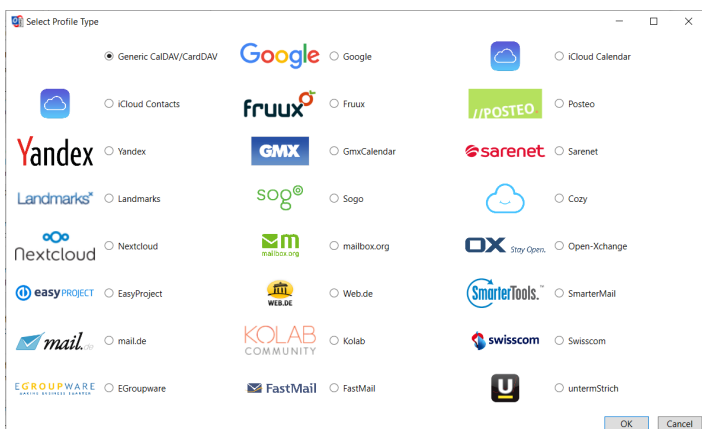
Select Profile Type

Generic CalDAV/CardDAV

Google Google

iCloud Calendar

iCloud Contacts

fruux Fruux

//POSTEO Posteo

Yandex Yandex

GMX GmxCalendar

sarenet Sarenet

Landmarks Landmarks

sogo Sogo

Cozy

Nextcloud Nextcloud

mailbox.org mailbox.org

OX Stay Open. Open-Xchange

easy PROJECT EasyProject

WEB.DE Web.de

SmarterTools. SmarterMail

mail.de mail.de

KOLAB COMMUNITY Kolab

swisscom Swisscom

EGROUPWARE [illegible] EGroupware

FastMail FastMail

U untermStrich

OK Cancel